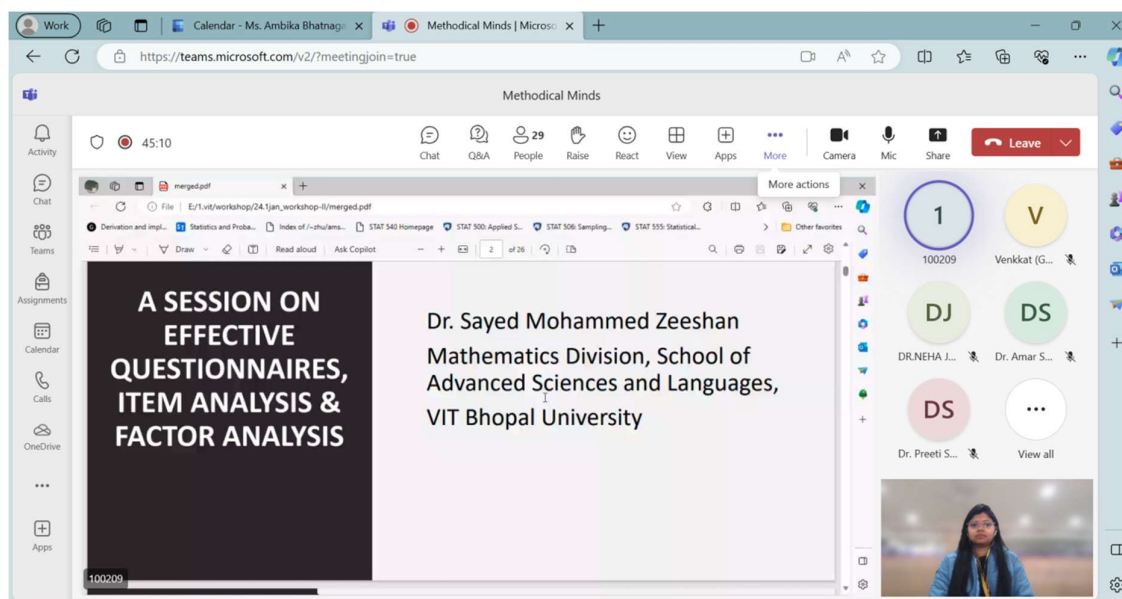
Work

Calendar - Ms. Ambika Bhatnaga

Methodical Minds | Microso

https://teams.microsoft.com/v2/?meetingjoin=true

Methodical Minds

Activity

Chat

Teams

Assignments

Calendar

Calls

OneDrive

...

Apps

45:10

Chat

Q&A

29 People

Raise

React

View

Apps

More

Camera

Mic

Share

Leave

More actions

merged.pdf

File E:/1.vit/workshop/24.1jan_workshop-II/merged.pdf

Derivation and impl... Statistics and Proba... Index of /~zhu/ams... STAT 540 Homepage STAT 500: Applied S... STAT 506: Sampling... STAT 555: Statistical... Other favorites

Draw Read aloud Ask Copilot 2 of 26

A SESSION ON EFFECTIVE QUESTIONNAIRES, ITEM ANALYSIS & FACTOR ANALYSIS

Dr. Sayed Mohammed Zeeshan

Mathematics Division, School of Advanced Sciences and Languages, VIT Bhopal University

100209

1
100209

V
Venkkat (G...

DJ
DR.NEHA J...

DS
Dr. Amar S...

DS
Dr. Preeti S...

...
View all